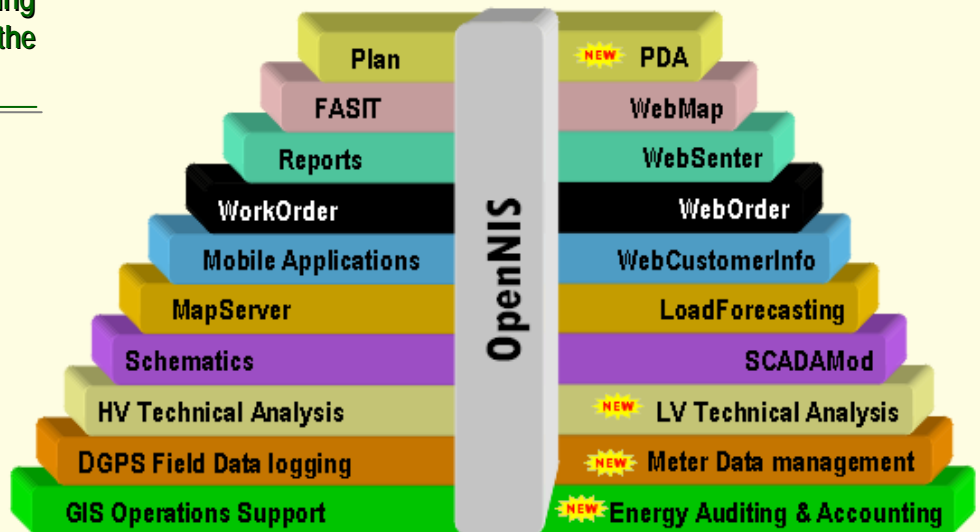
ing
the

Plan
NEW PDA
FASIT
WebMap
Reports
WebSenter
WorkOrder
WebOrder
Mobile Applications
WebCustomerInfo
MapServer
LoadForecasting
Schematics
SCADAMod
HV Technical Analysis
NEW LV Technical Analysis
DGPS Field Data logging
NEW Meter Data management
GIS Operations Support
NEW Energy Auditing & Accounting

OpenNIS